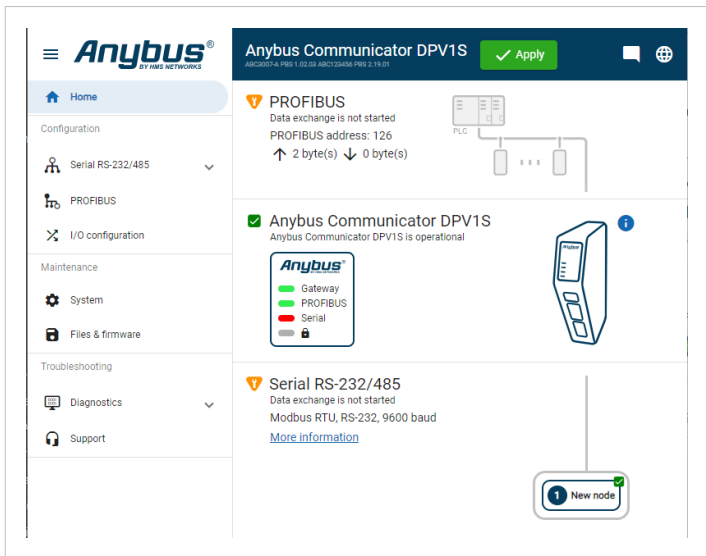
Anybus® BY HMS NETWORKS

Home

Configuration

Serial RS-232/485

PROFIBUS

I/O configuration

Maintenance

System

Files & firmware

Troubleshooting

Diagnostics

Support

Anybus Communicator DPV1S
ABC3007-A PBS 1.02.03 ABC123456 PBS 2.19.01

Apply

PROFIBUS
Data exchange is not started
PROFIBUS address: 126
↑ 2 byte(s) ↓ 0 byte(s)

PLC

Anybus Communicator DPV1S
Anybus Communicator DPV1S is operational

Anybus®
Gateway
PROFIBUS
Serial

Serial RS-232/485
Data exchange is not started
Modbus RTU, RS-232, 9600 baud
More information

1 New node